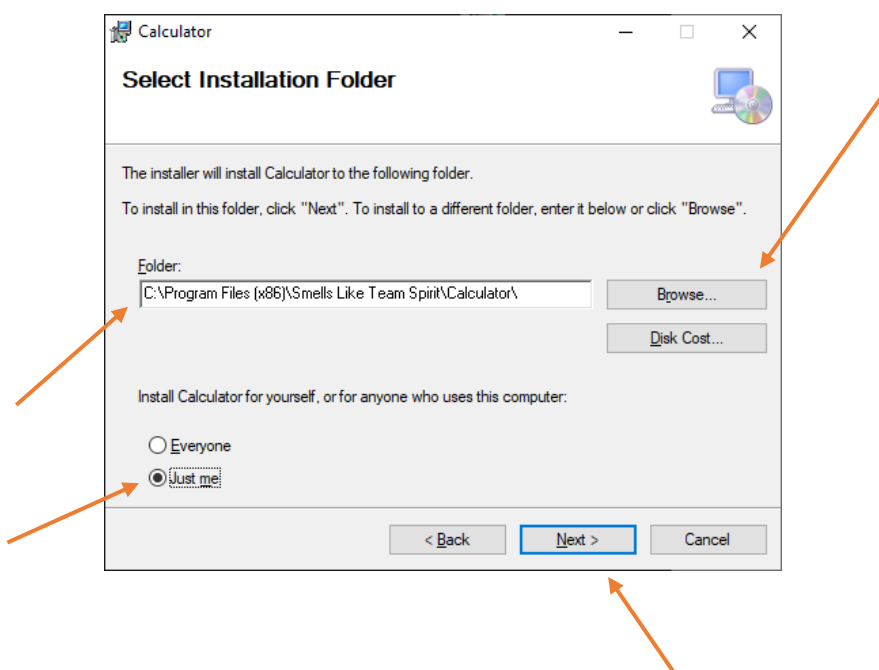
Calculator

Select Installation Folder

The installer will install Calculator to the following folder.

To install in this folder, click "Next". To install to a different folder, enter it below or click "Browse".

Folder:

C:\Program Files (x86)\Smells Like Team Spirit\Calculator\

Browse...

Disk Cost...

Install Calculator for yourself, or for anyone who uses this computer:

Everyone

Just me

< Back

Next >

Cancel